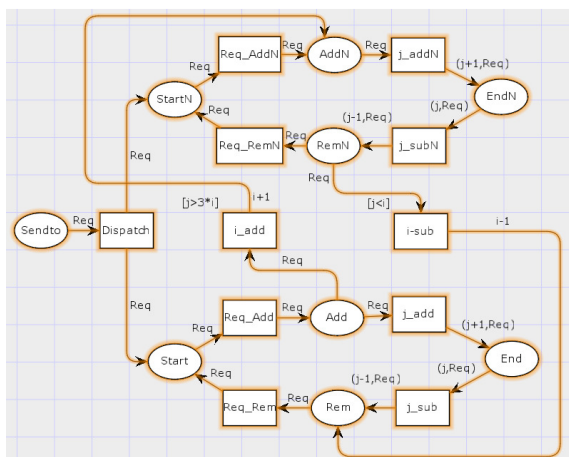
Req_AddN
Req
AddN
Req
j_addN
Req
(j+1,Req)
StartN
Req
EndN
(j,Req)
(j-1,Req)
Req
Req_RemN
RemN
j_subN
Req
Req
i+1
[j>3*i]
[j<i]
Sendto
Req
Dispatch
i_add
i-sub
i-1
Req
Req
Req
Req_Add
Req
Add
Req
j_add
(j+1,Req)
Start
End
Req
(j,Req)
(j-1,Req)
Req
Req_Rem
Rem
j_sub